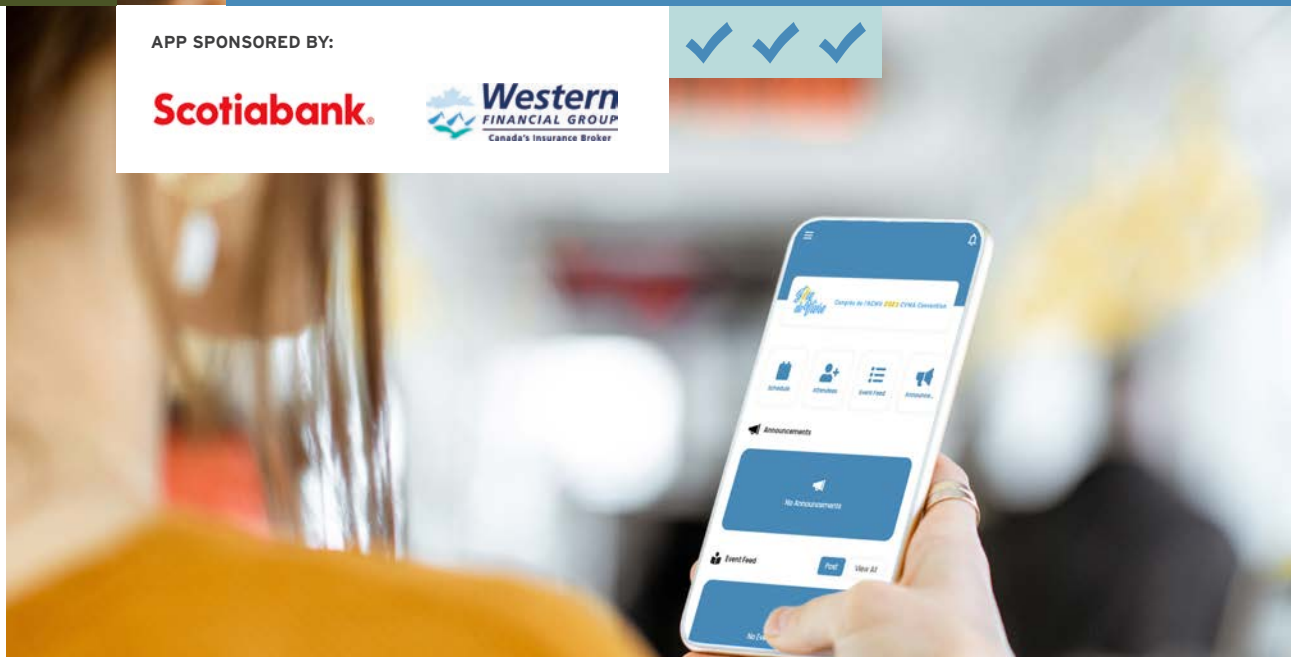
APP SPONSORED BY:

Scotiabank.

Western
FINANCIAL GROUP
Canada's Insurance Broker

Congrès de l'ACMV 2023 CVMA Convention

Schedule

Attendees

Event Feed

Announce...

Announcements

No Announcements

Event Feed

Post

View All

No Ev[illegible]